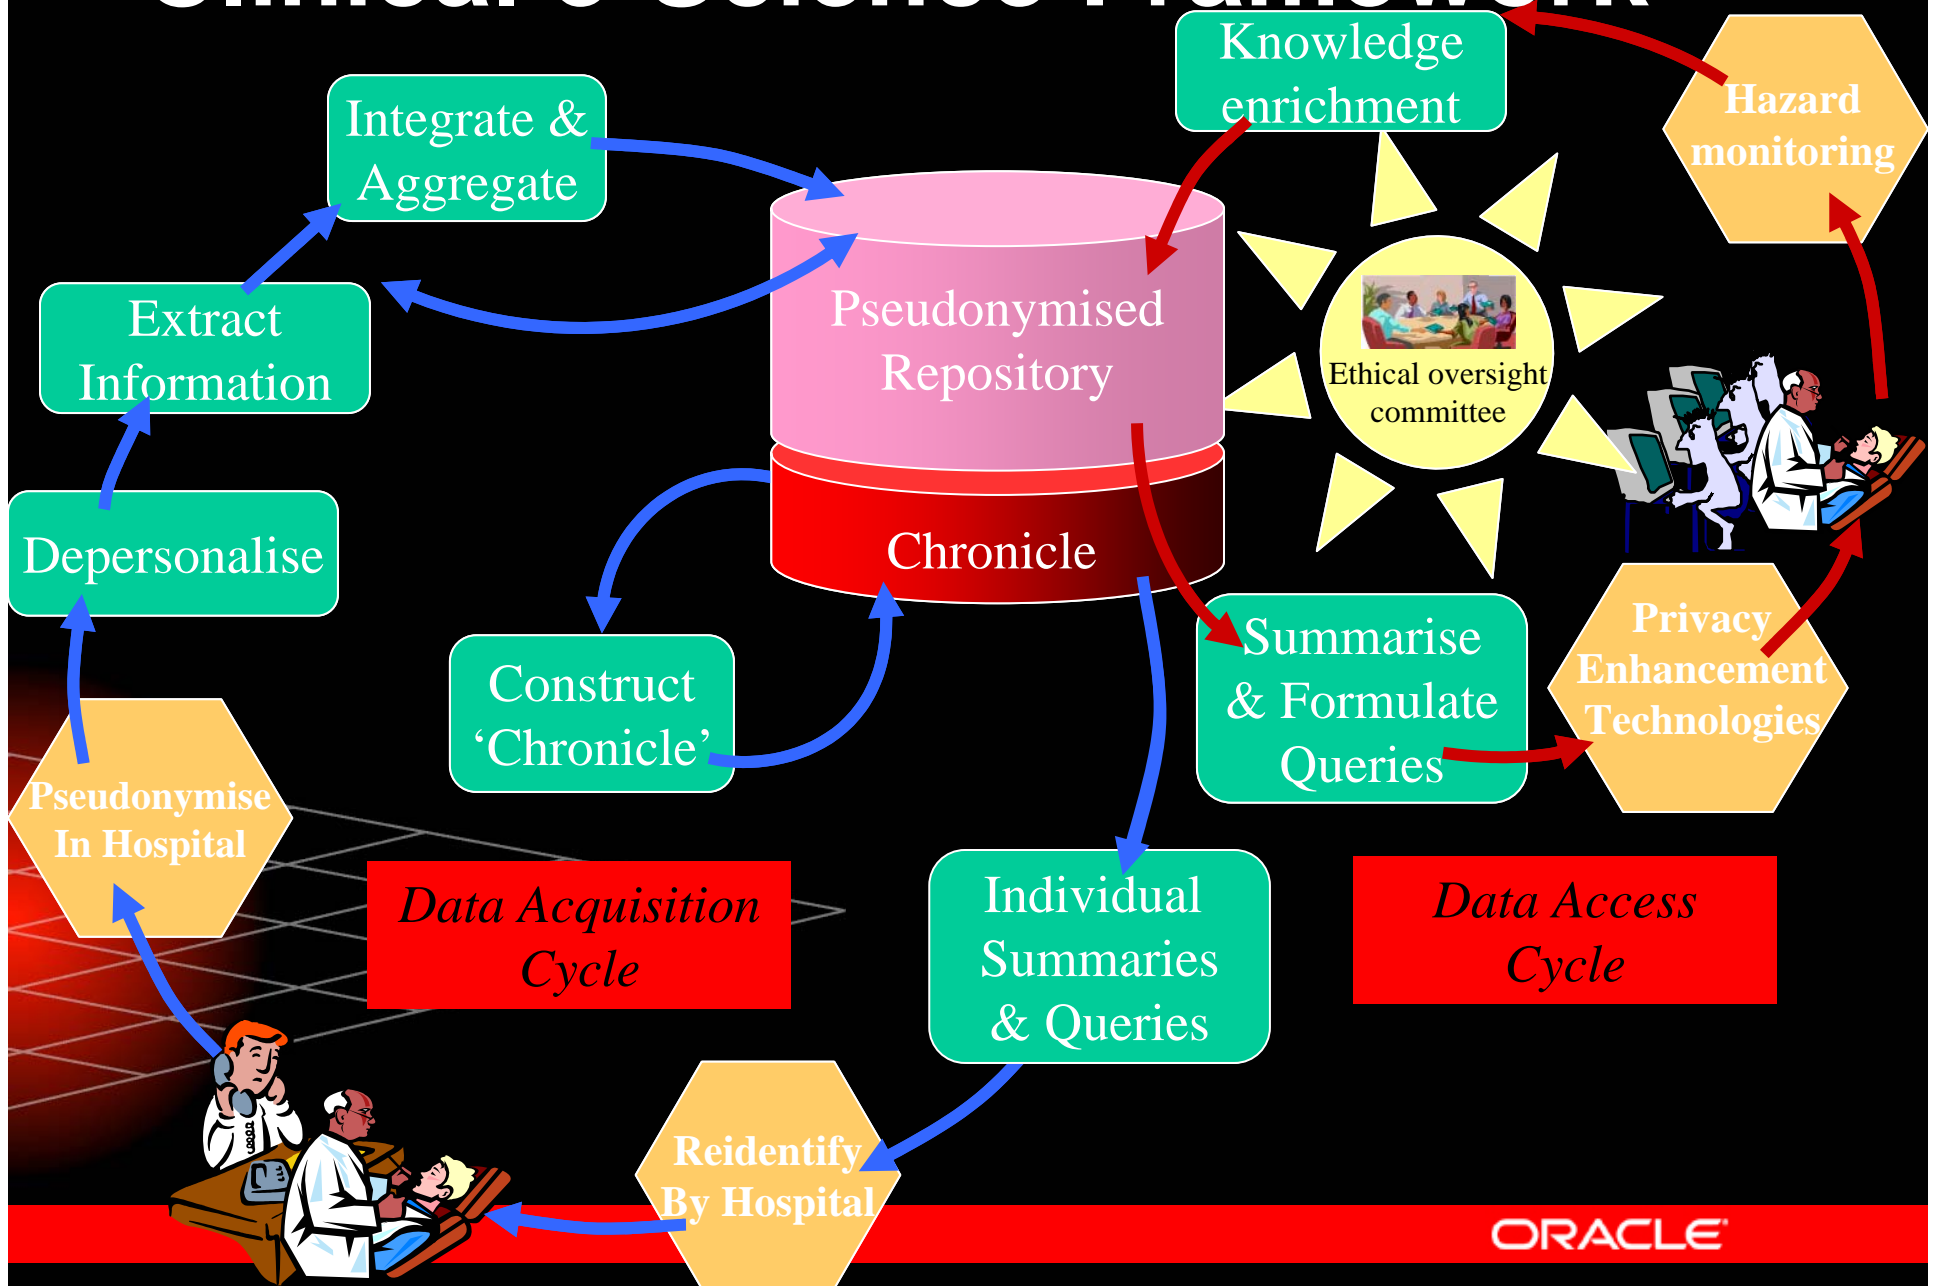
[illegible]

Knowledge enrichment

Hazard monitoring

Integrate & Aggregate

Extract Information

Depersonalise

Pseudonymised Repository

Chronicle

Ethical oversight committee

Construct ‘Chronicle’

Summarise & Formulate Queries

Privacy Enhancement Technologies

Pseudonymise In Hospital

Data Acquisition Cycle

Individual Summaries & Queries

Data Access Cycle

Reidentify By Hospital

ORACLE